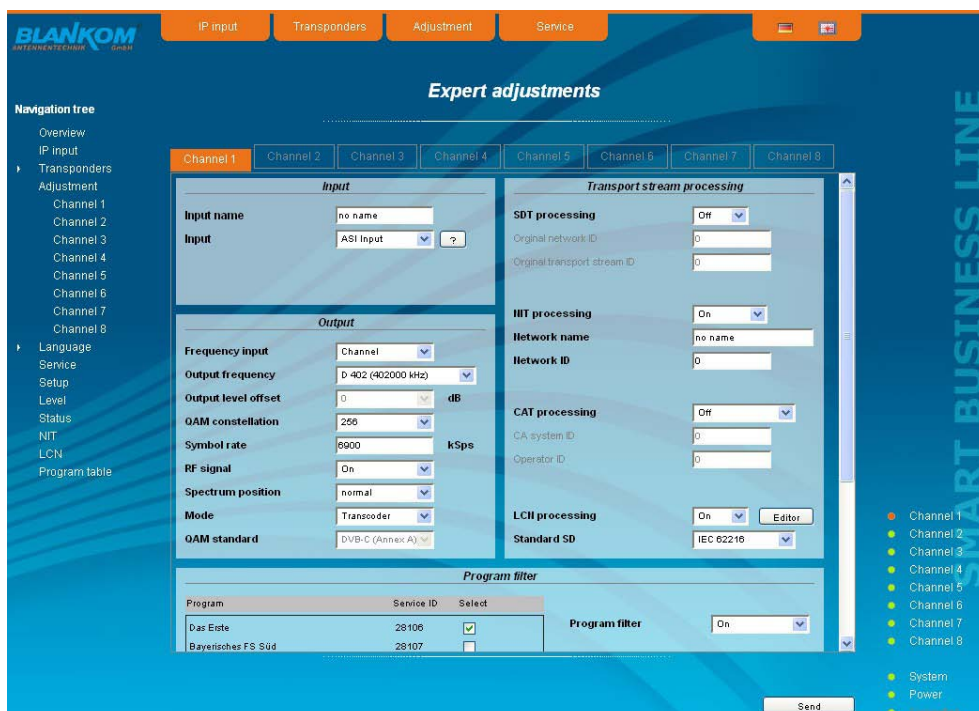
BLANKOM ANTENNENTECHNIK GmbH

IP input | Transponders | Adjustment | Service

Expert adjustments

Navigation tree
Overview
IP input
Transponders
Adjustment
Channel 1
Channel 2
Channel 3
Channel 4
Channel 5
Channel 6
Channel 7
Channel 8
Language
Service
Setup
Level
Status
NIT
LCN
Program table

Channel 1 | Channel 2 | Channel 3 | Channel 4 | Channel 5 | Channel 6 | Channel 7 | Channel 8

Input
Input name: no name
Input: ASI Input ?

Output
Frequency input: Channel
Output frequency: D 402 (402000 kHz)
Output level offset: 0 dB
QAM constellation: 256
Symbol rate: 6900 kSps
RF signal: On
Spectrum position: normal
Mode: Transcoder
QAM standard: DVB-C (Annex A)

Transport stream processing
SDT processing: Off
Orginal network ID: 0
Orginal transport stream ID: 0
NIT processing: On
Network name: no name
Network ID: 0
CAT processing: Off
CA system ID: 0
Operator ID: 0
LCN processing: On Editor
Standard SD: IEC 62216

Program filter

| Program | Service ID | Select |
|---|---|---|
| Das Erste | 28106 | ☑ |
| Bayerisches FS Süd | 28107 | ☐ |

Program filter: On

SMART BUSINESS LINE

Channel 1
Channel 2
Channel 3
Channel 4
Channel 5
Channel 6
Channel 7
Channel 8

System
Power

Send